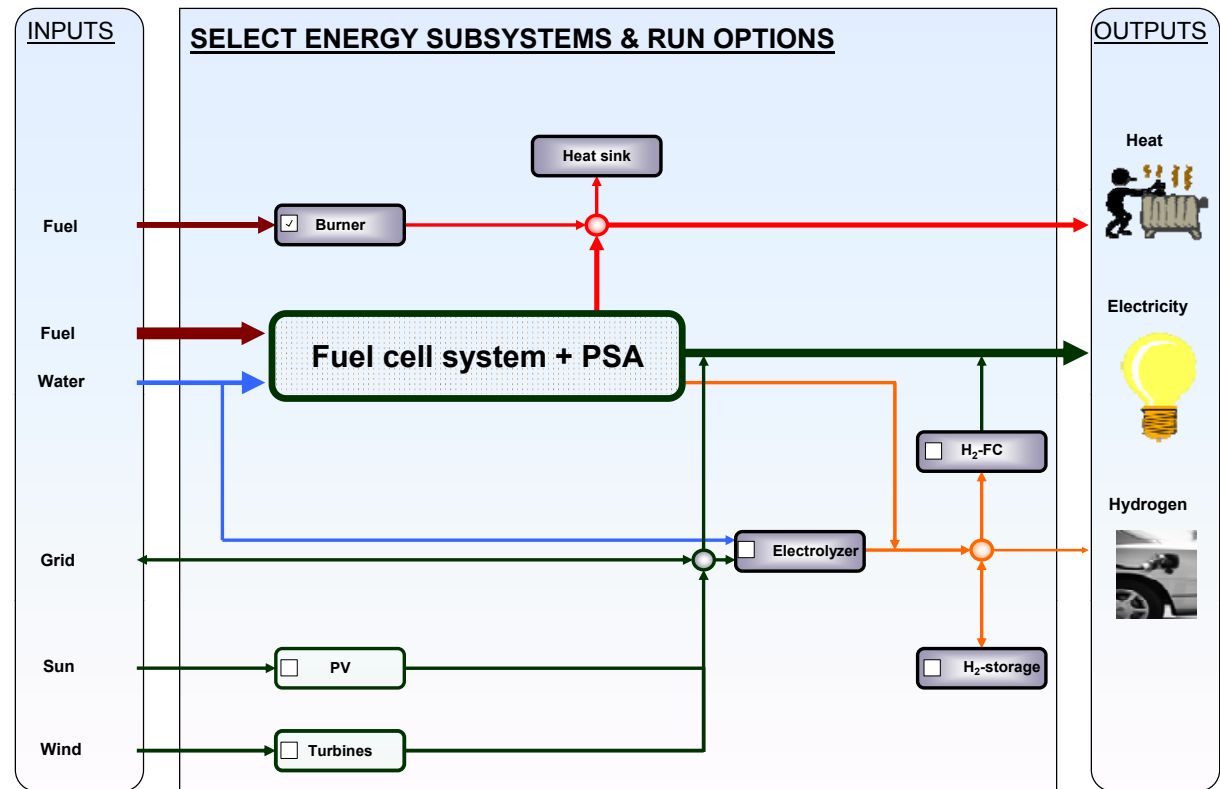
INPUTS

SELECT ENERGY SUBSYSTEMS & RUN OPTIONS

OUTPUTS

Heat sink

Fuel

☑ Burner

Heat

Fuel

Fuel cell system + PSA

Electricity

Water

☐ $H_2$-FC

Hydrogen

Grid

☐ Electrolyzer

Sun

☐ PV

☐ $H_2$-storage

Wind

☐ Turbines